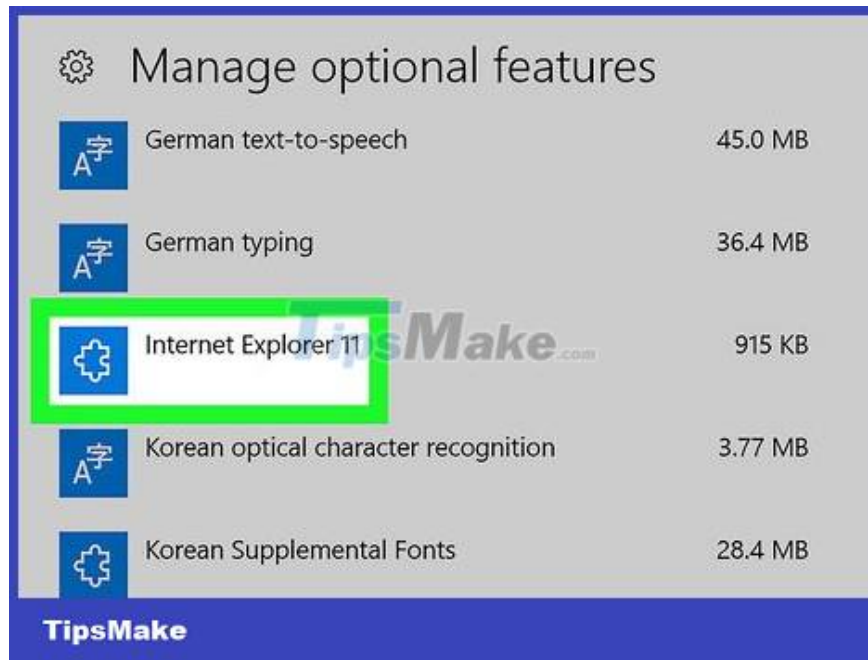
Manage optional features

A字 German text-to-speech 45.0 MB

A字 German typing 36.4 MB

Internet Explorer 11 915 KB

TipsMake.com

A字 Korean optical character recognition 3.77 MB

Korean Supplemental Fonts 28.4 MB

TipsMake